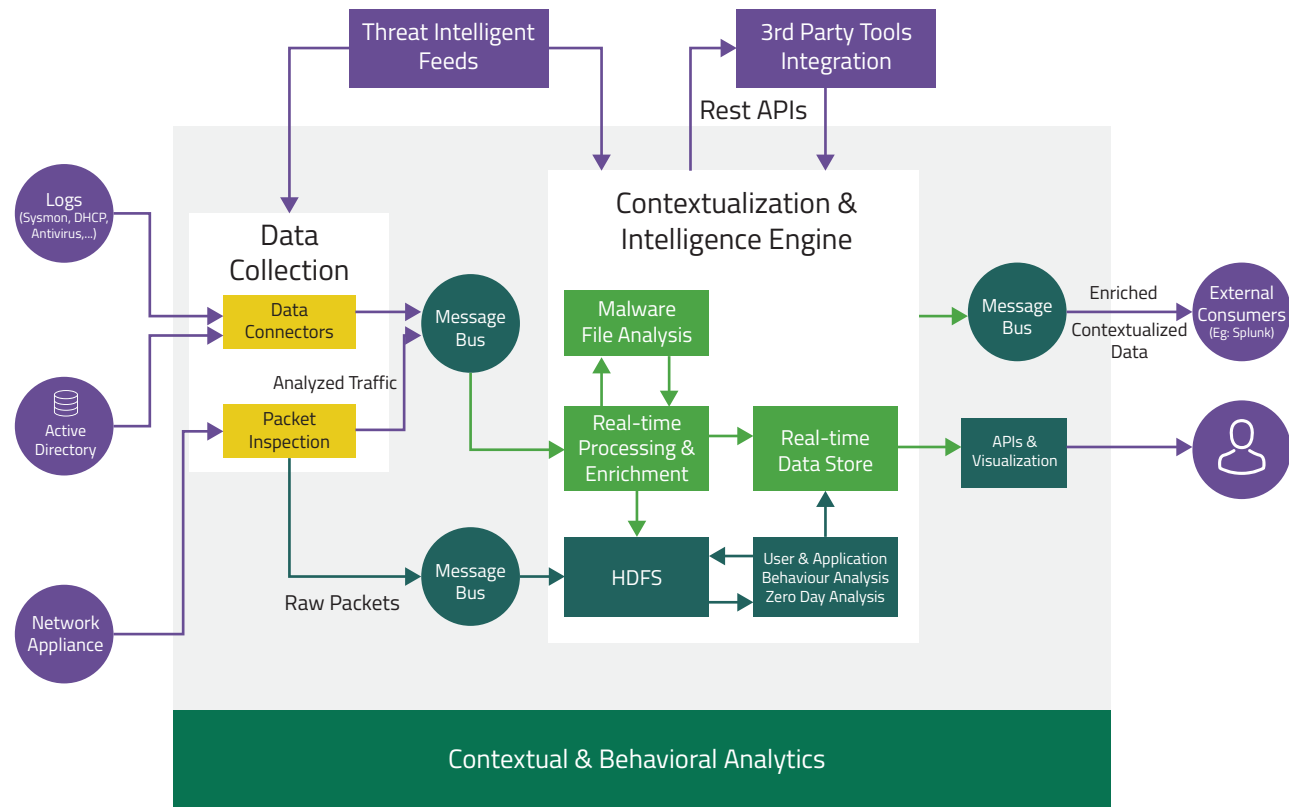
Threat Intelligent Feeds

3rd Party Tools Integration

Rest APIs

Logs
(Sysmon, DHCP, Antivirus,...)

Active Directory

Network Appliance

Data Collection

Data Connectors

Analyzed Traffic

Packet Inspection

Message Bus

Raw Packets

Message Bus

Contextualization & Intelligence Engine

Malware File Analysis

Real-time Processing & Enrichment

Real-time Data Store

HDFS

User & Application Behaviour Analysis Zero Day Analysis

Message Bus

Enriched

Contextualized Data

External Consumers
(Eg: Splunk)

APIs & Visualization

Contextual & Behavioral Analytics